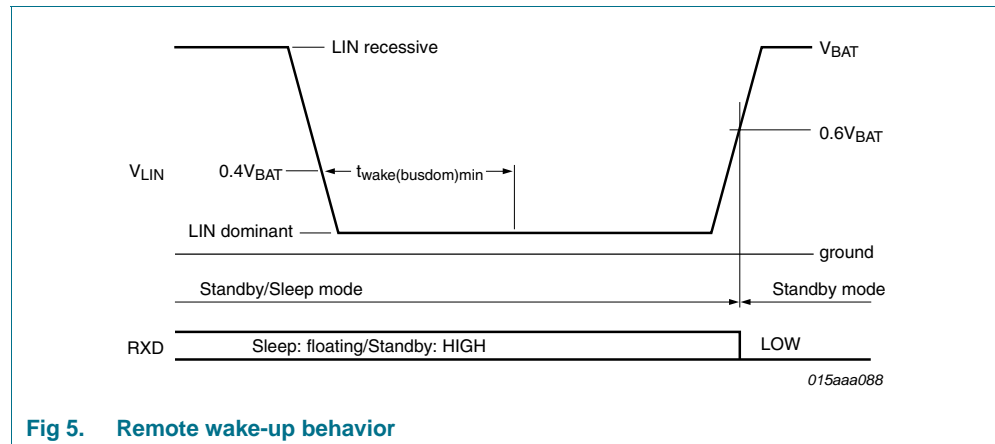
LIN recessive

$V_{BAT}$

$0.6V_{BAT}$

$V_{LIN}$

$0.4V_{BAT}$

$t_{wake(busdom)min}$

LIN dominant

ground

Standby/Sleep mode

Standby mode

RXD

Sleep: floating/Standby: HIGH

LOW

015aaa088

Fig 5. Remote wake-up behavior